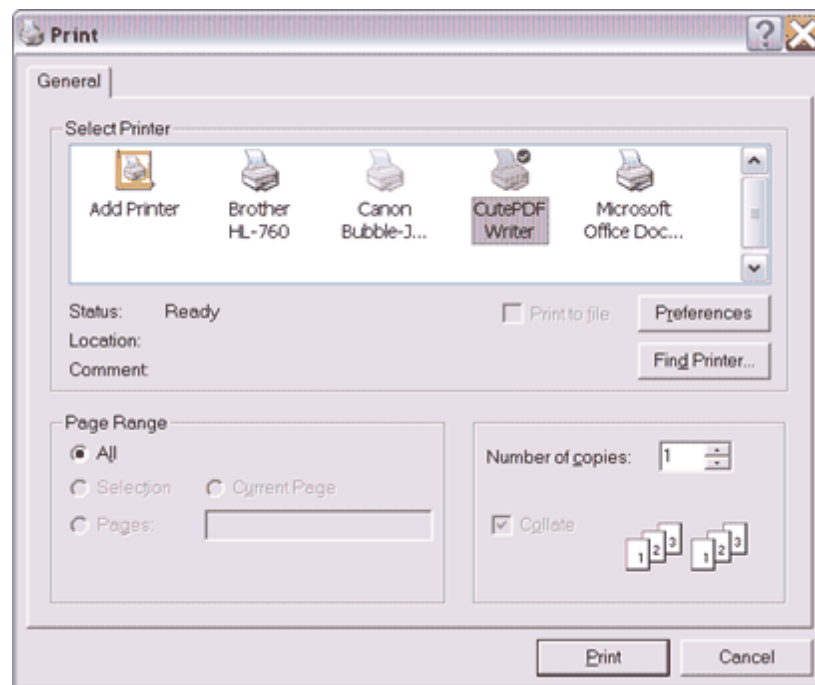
Print

General

Select Printer

Add Printer

Brother HL-760

Canon Bubble-J...

CutePDF Writer

Microsoft Office Doc...

Status: Ready

Location:

Comment

Print to file

Preferences

Find Printer...

Page Range

All

Selection

Current Page

Pages:

Number of copies: 1

Collate

1 2 3 1 2 3

Print

Cancel